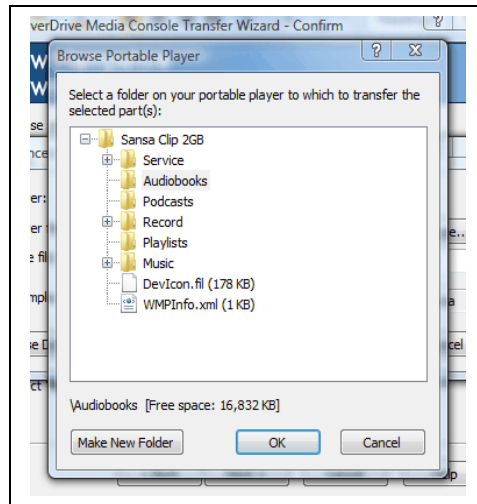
verDrive Media Console Transfer Wizard - Confirm

W
W

se
nce

er:
er
e fil

mpl

e D

ct

e...

a

cel

p

Browse Portable Player

?

X

Select a folder on your portable player to which to transfer the selected part(s):

Sansa Clip 2GB
Service
Audiobooks
Podcasts
Record
Playlists
Music
DevIcon.fil (178 KB)
WMPInfo.xml (1 KB)

\Audiobooks [Free space: 16,832 KB]

Make New Folder

OK

Cancel